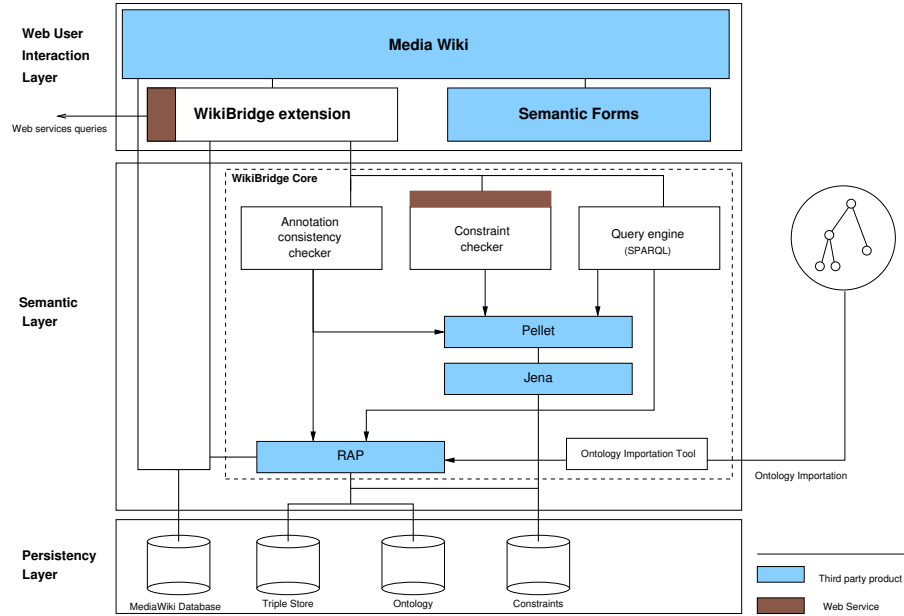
Web User Interaction Layer

Media Wiki

WikiBridge extension

Semantic Forms

Web services queries

WikiBridge Core

Annotation consistency checker

Constraint checker

Query engine (SPARQL)

Semantic Layer

Pellet

Jena

RAP

Ontology Importation Tool

Ontology Importation

Persistency Layer

MediaWiki Database

Triple Store

Ontology

Constraints

Third party product

Web Service